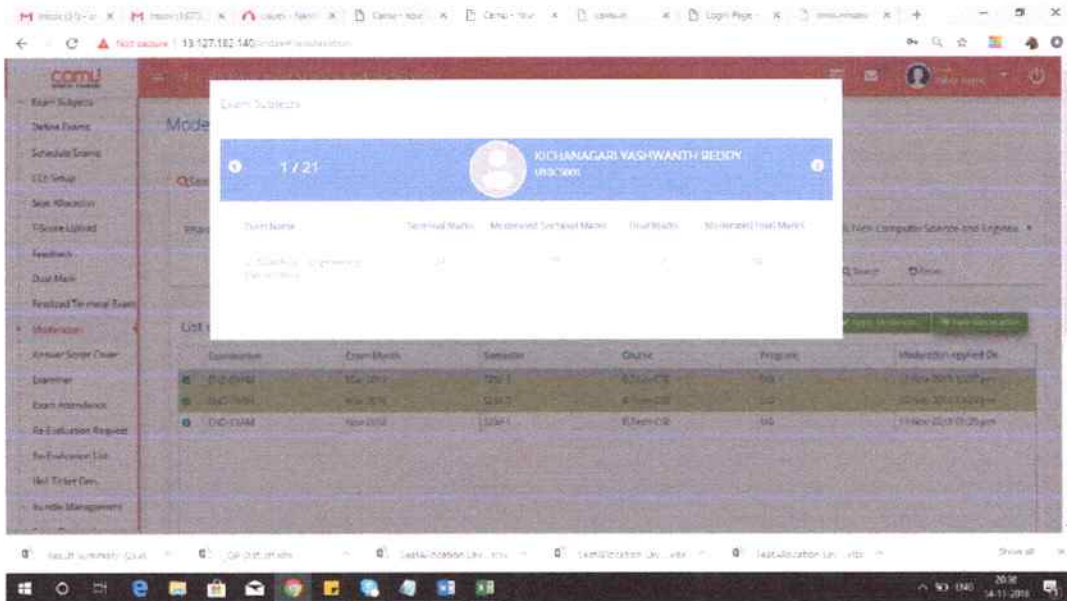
Not secure | 13.127.182.140

Login Page

camu

Exam Subjects

Define Exams

Schedule Exams

CCE Setup

Seat Allocation

T-Score Upload

Feedback

Dual Mark

Finalized Terminal Exam

Moderation

Answer Script Cover

Examiner

Exam Attendance

Re-Evaluation Request

Re-Evaluation List

Hall Ticket Gen.

Bundle Management

Mode

Exam Subjects

1 / 21

KICHANAGARI YASHWANTH REDDY

Exam Name | Terminal Marks | Moderated Terminal Marks | Final Marks | Moderated Final Marks

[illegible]

Computer Science and Enginee

Search

Reset

List

Examination | Exam Month | Semester | Course | Program | Moderation applied On

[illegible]

Show all

20:38
14-11-2018